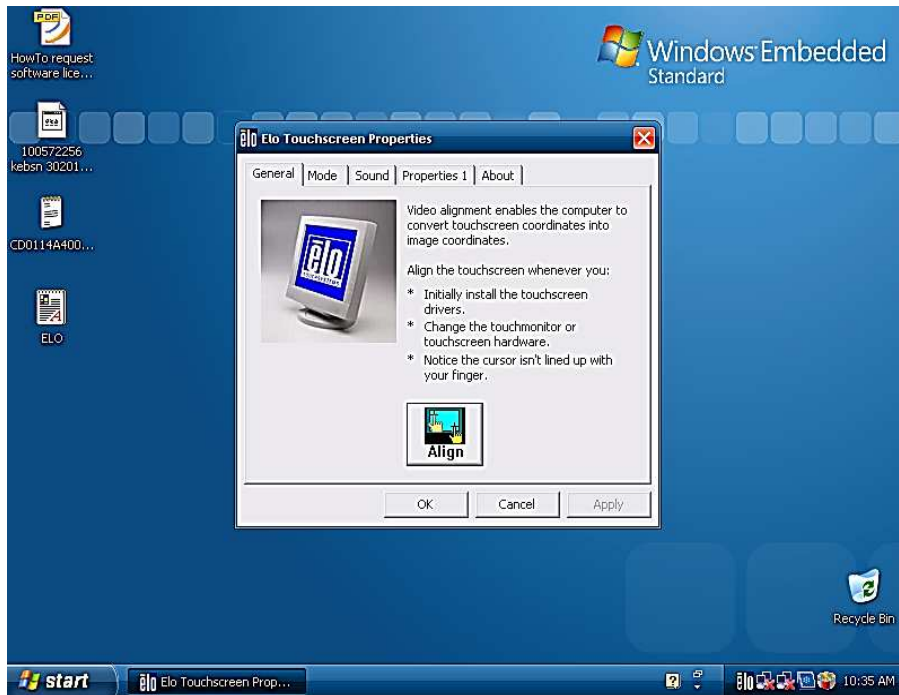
HowTo request software lice...

100572256 kebsn 30201...

CD0114A400...

ELO

Windows Embedded Standard

Elo Touchscreen Properties

General | Mode | Sound | Properties 1 | About

elo

Video alignment enables the computer to convert touchscreen coordinates into image coordinates.

Align the touchscreen whenever you:

* Initially install the touchscreen drivers.
* Change the touchmonitor or touchscreen hardware.
* Notice the cursor isn't lined up with your finger.

Align

OK | Cancel | Apply

Recycle Bin

start

Elo Touchscreen Prop...

10:35 AM